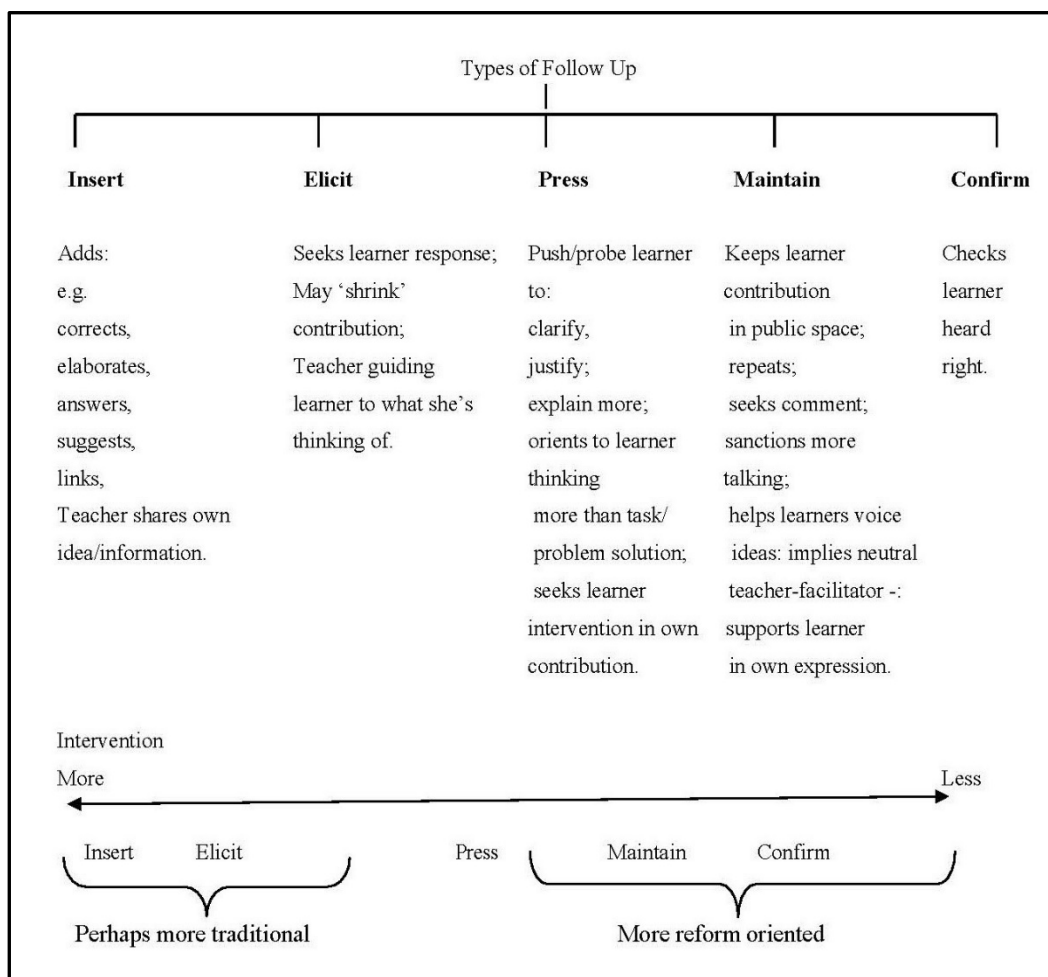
Types of Follow Up

**Insert**

Adds:
e.g.
corrects,
elaborates,
answers,
suggests,
links,
Teacher shares own idea/information.

**Elicit**

Seeks learner response;
May 'shrink' contribution;
Teacher guiding learner to what she's thinking of.

**Press**

Push/probe learner to:
clarify,
justify;
explain more;
orients to learner thinking more than task/ problem solution;
seeks learner intervention in own contribution.

**Maintain**

Keeps learner contribution in public space;
repeats;
seeks comment;
sanctions more talking;
helps learners voice ideas: implies neutral teacher-facilitator -: supports learner in own expression.

**Confirm**

Checks learner heard right.

Intervention

More

Less

Insert Elicit

Press

Maintain Confirm

Perhaps more traditional

More reform oriented